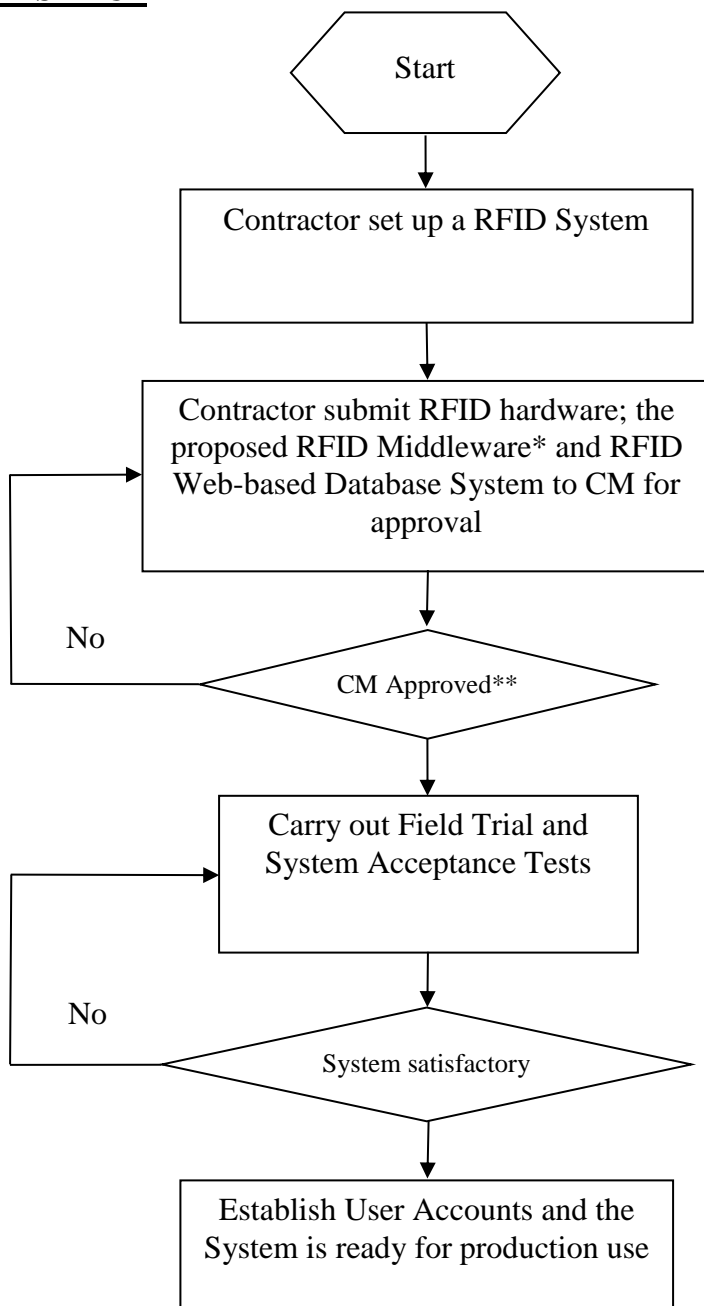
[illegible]

Start

Contractor set up a RFID System

Contractor submit RFID hardware; the proposed RFID Middleware* and RFID Web-based Database System to CM for approval

No

CM Approved**

Carry out Field Trial and System Acceptance Tests

No

System satisfactory

Establish User Accounts and the System is ready for production use